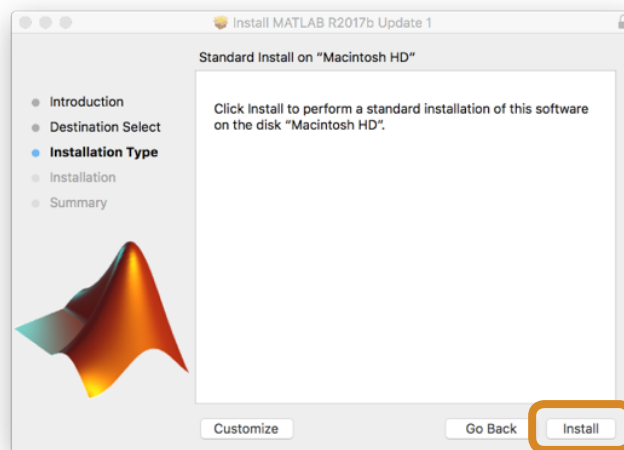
Install MATLAB R2017b Update 1

Standard Install on “Macintosh HD”

Introduction
Destination Select
Installation Type
Installation
Summary

Click Install to perform a standard installation of this software on the disk “Macintosh HD”.

Customize

Go Back

Install